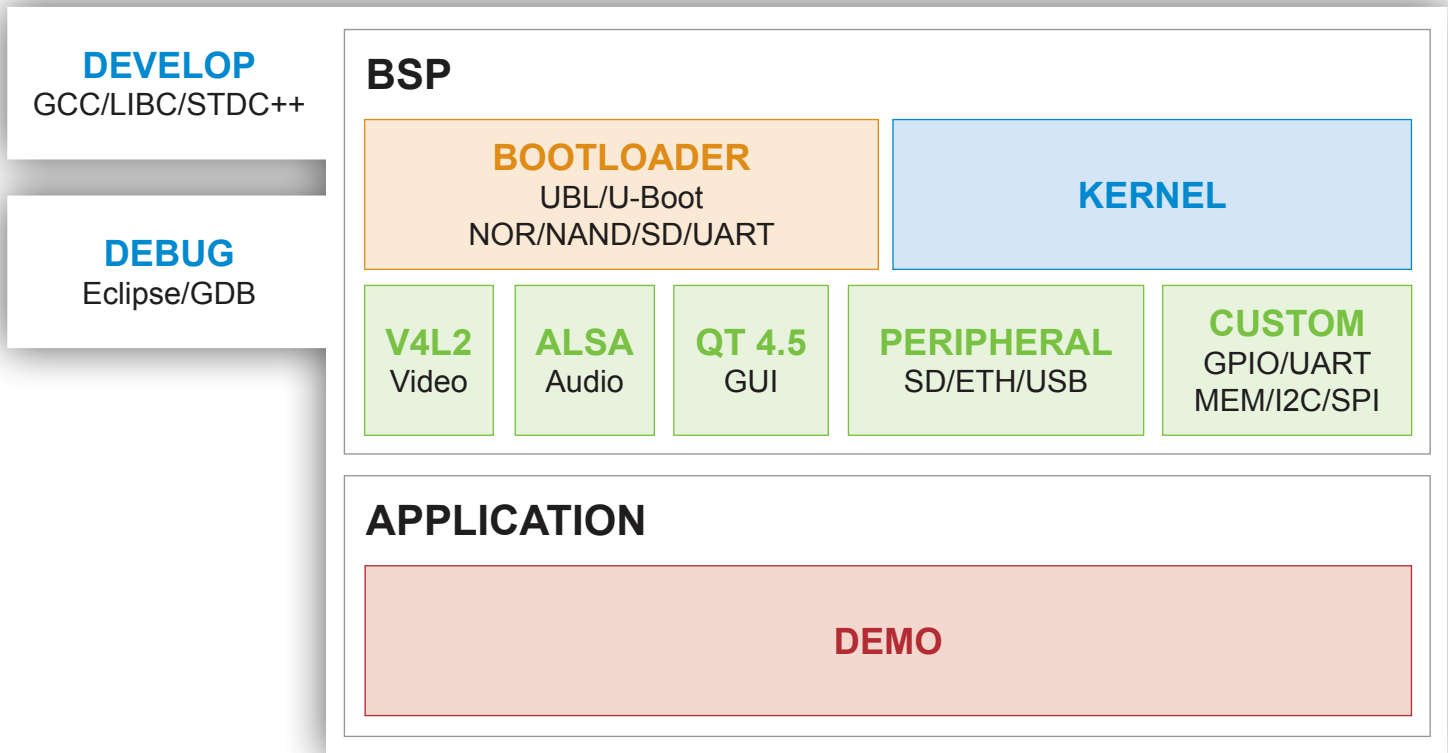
DEVELOP
GCC/LIBC/STDC++

DEBUG
Eclipse/GDB

BSP

BOOTLOADER
UBL/U-Boot
NOR/NAND/SD/UART

KERNEL

V4L2
Video

ALSA
Audio

QT 4.5
GUI

PERIPHERAL
SD/ETH/USB

CUSTOM
GPIO/UART
MEM/I2C/SPI

APPLICATION

DEMO